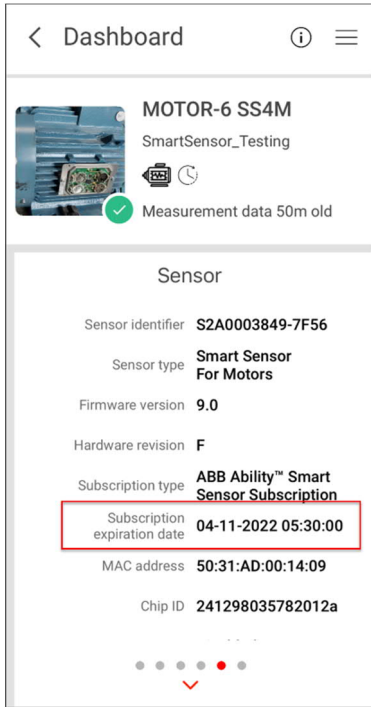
Dashboard

MOTOR-6 SS4M

SmartSensor_Testing

Measurement data 50m old

Sensor

| | |
|---|---|
| Sensor identifier | S2A0003849-7F56 |
| Sensor type | Smart Sensor For Motors |
| Firmware version | 9.0 |
| Hardware revision | F |
| Subscription type | ABB Ability™ Smart Sensor Subscription |
| Subscription expiration date | 04-11-2022 05:30:00 |
| MAC address | 50:31:AD:00:14:09 |
| Chip ID | 241298035782012a |